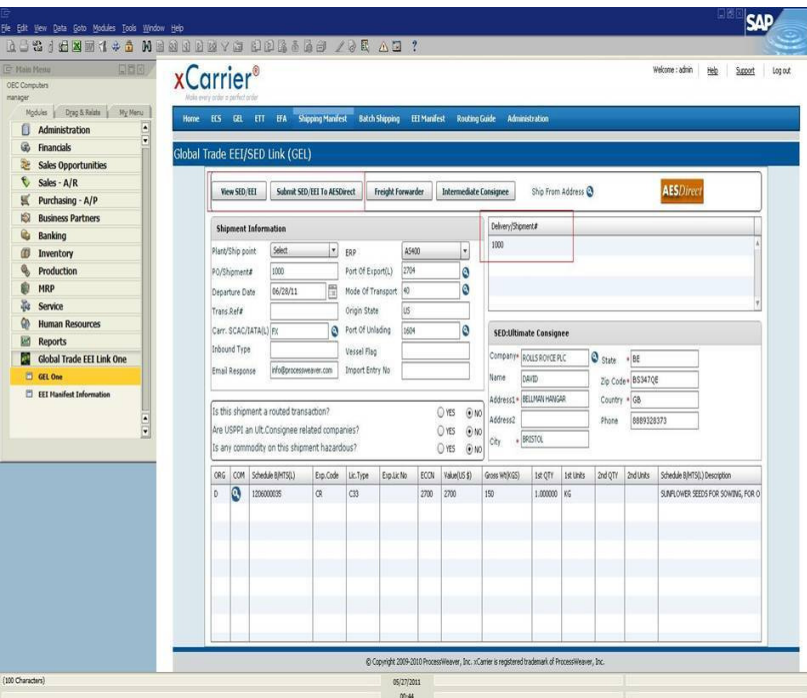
File Edit View Data Goto Modules Tools Window Help

SAP

Main Menu
OEC Computers
manager

Modules | Drag & Relate | My Menu

Administration
Financials
Sales Opportunities
Sales - A/R
Purchasing - A/P
Business Partners
Banking
Inventory
Production
MRP
Service
Human Resources
Reports
Global Trade EEI Link One
GEL One
EEI Manifest Information

xCarrier®
Make every order a perfect order

Welcome : admin | Help | Support | Log out

Home | ECS | GEL | ETT | EFA | Shipping Manifest | Batch Shipping | EEI Manifest | Routing Guide | Administration

Global Trade EEI/SED Link (GEL)

View SED/EEI | Submit SED/EEI To AESDirect | Freight Forwarder | Intermediate Consignee | Ship From Address

AESDirect

Shipment Information

Plant/Ship point: Select
ERP: A5400
PO/Shipment#: 1000
Port Of Export(L): 2704
Departure Date: 06/28/11
Mode Of Transport: 40
Trans.Ref#:
Origin State: US
Carr. SCAC/IATA(L): FX
Port Of Unlading: 1604
Inbound Type:
Vessel Flag:
Email Response: info@processweaver.com
Import Entry No:

Delivery/Shipment#
1000

SED:Ultimate Consignee

Company: ROLLS ROYCE PLC
State: BE
Name: DAVID
Zip Code: BS347QE
Address1: BELLMAN HANGAR
Country: GB
Address2:
Phone: 8889328373
City: BRISTOL

Is this shipment a routed transaction? YES NO
Are USPPI an Ult.Consignee related companies? YES NO
Is any commodity on this shipment hazardous? YES NO

| ORG | COM | Schedule B(HTS)(L) | Exp.Code | Lic.Type | Exp.Lic.No | ECCN | Value(US $) | Gross Wt(KGS) | 1st QTY | 1st Units | 2nd QTY | 2nd Units | Schedule B(HTS)(L) Description |
|---|---|---|---|---|---|---|---|---|---|---|---|---|---|
| D | | 1206000035 | CR | C33 | | 2700 | 2700 | 150 | 1.000000 | KG | | | SUNFLOWER SEEDS FOR SOWING, FOR O |

© Copyright 2009-2010 ProcessWeaver, Inc. xCarrier is registered trademark of ProcessWeaver, Inc.

(100 Characters)
05/27/2011
00:44